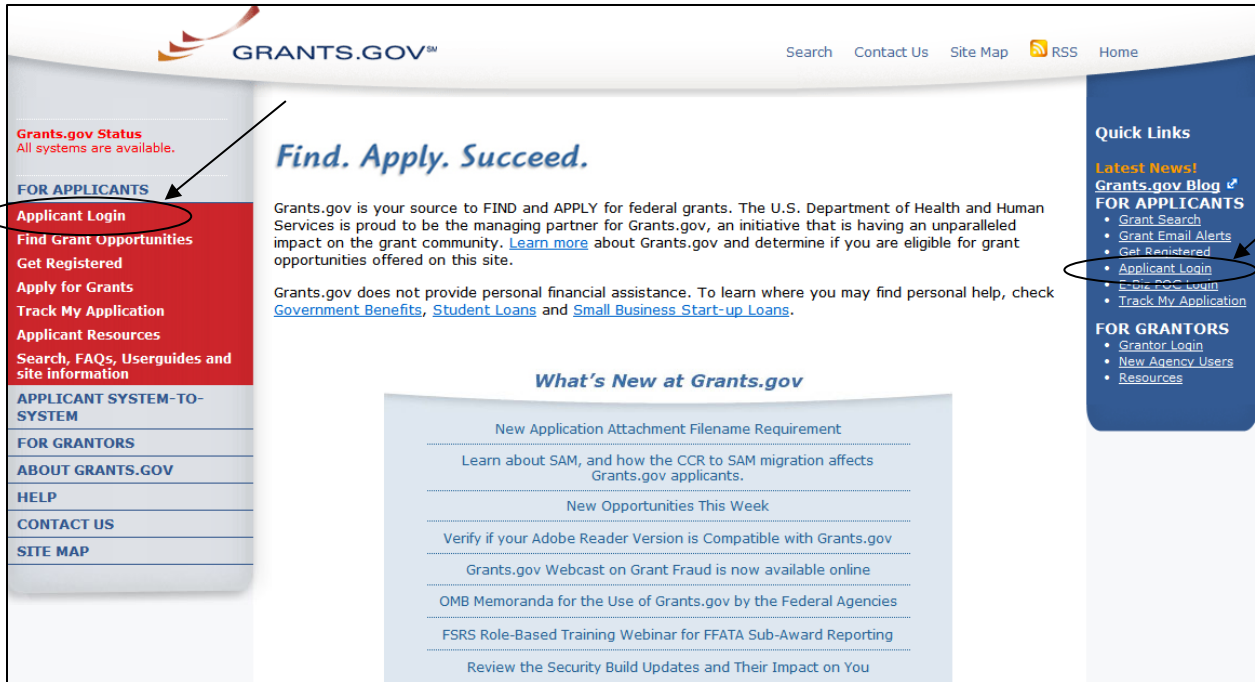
GRANTS.GOV℠

Search Contact Us Site Map RSS Home

Grants.gov Status
All systems are available.

FOR APPLICANTS
Applicant Login
Find Grant Opportunities
Get Registered
Apply for Grants
Track My Application
Applicant Resources
Search, FAQs, Userguides and site information
APPLICANT SYSTEM-TO-SYSTEM
FOR GRANTORS
ABOUT GRANTS.GOV
HELP
CONTACT US
SITE MAP

Find. Apply. Succeed.

Grants.gov is your source to FIND and APPLY for federal grants. The U.S. Department of Health and Human Services is proud to be the managing partner for Grants.gov, an initiative that is having an unparalleled impact on the grant community. Learn more about Grants.gov and determine if you are eligible for grant opportunities offered on this site.

Grants.gov does not provide personal financial assistance. To learn where you may find personal help, check Government Benefits, Student Loans and Small Business Start-up Loans.

What's New at Grants.gov

New Application Attachment Filename Requirement
Learn about SAM, and how the CCR to SAM migration affects Grants.gov applicants.
New Opportunities This Week
Verify if your Adobe Reader Version is Compatible with Grants.gov
Grants.gov Webcast on Grant Fraud is now available online
OMB Memoranda for the Use of Grants.gov by the Federal Agencies
FSRS Role-Based Training Webinar for FFATA Sub-Award Reporting
Review the Security Build Updates and Their Impact on You

Quick Links

Latest News!
Grants.gov Blog
FOR APPLICANTS
• Grant Search
• Grant Email Alerts
• Get Registered
• Applicant Login
• E-Biz POC Login
• Track My Application
FOR GRANTORS
• Grantor Login
• New Agency Users
• Resources